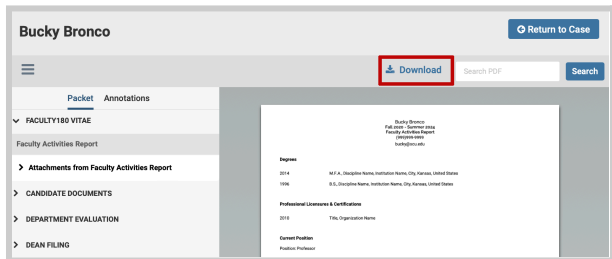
Bucky Bronco

Return to Case

Download

Search PDF

Search

Packet Annotations

FACULTY180 VITAE

Faculty Activities Report

Attachments from Faculty Activities Report

CANDIDATE DOCUMENTS

DEPARTMENT EVALUATION

DEAN FILING

Bucky Bronco
Fall 2020 - Summer 2024
Faculty Activities Report
(999)999-9999
bucky@ccu.edu

Degrees

2014 M.F.A., Discipline Name, Institution Name, City, Kansas, United States

1996 B.S., Discipline Name, Institution Name, City, Kansas, United States

Professional Licensures & Certifications

2018 Title, Organization Name

Current Position

Position: Professor